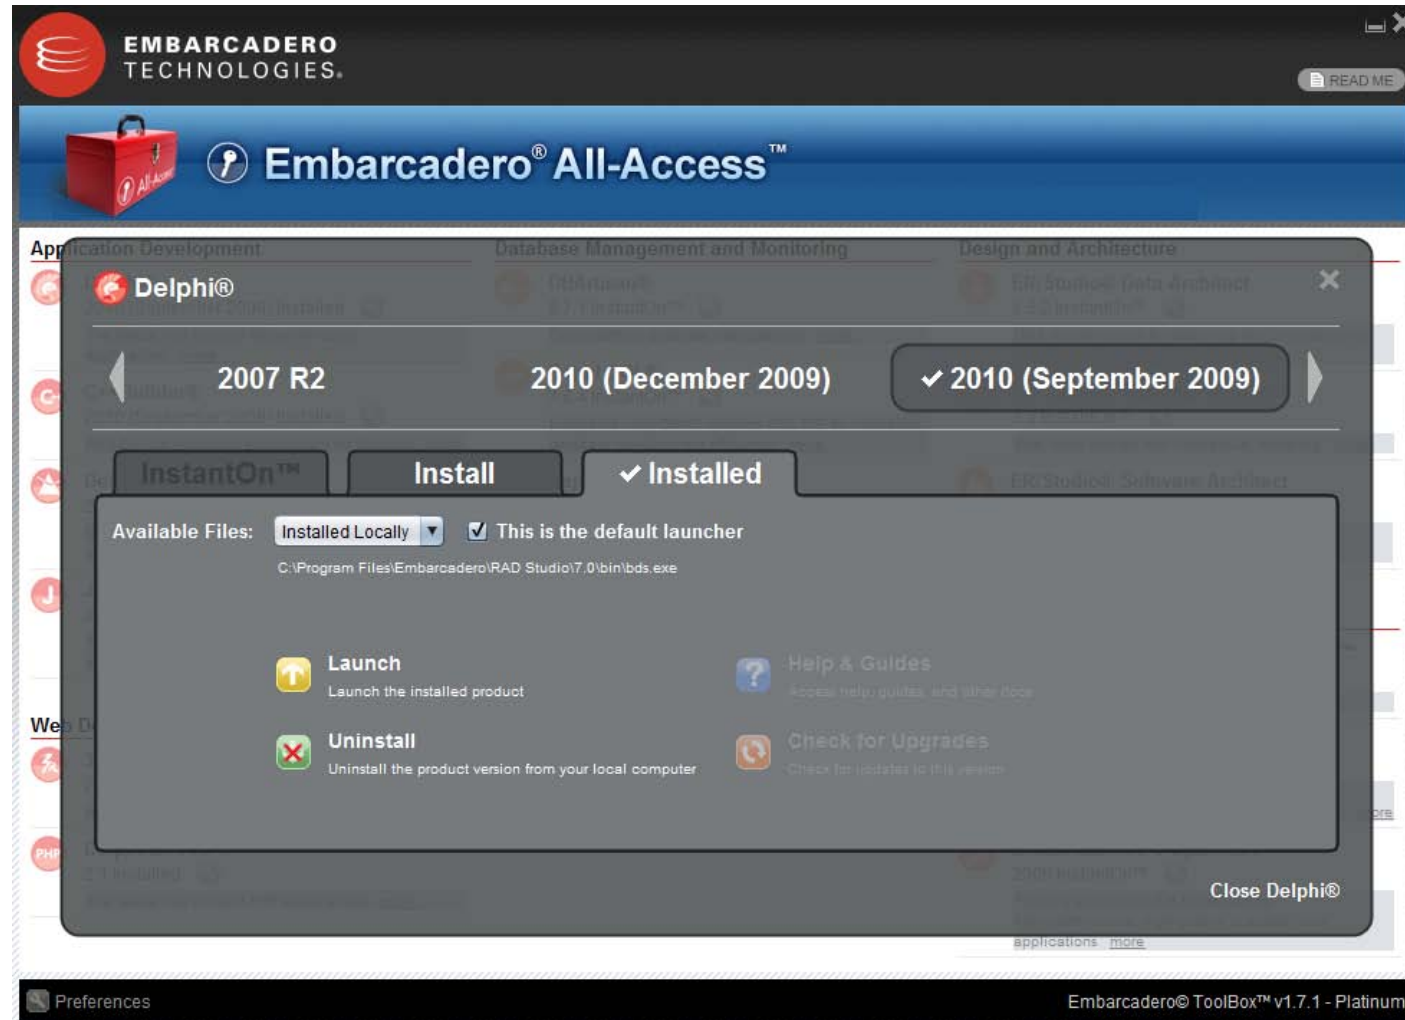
EMBARCADERO TECHNOLOGIES.

READ ME

Embarcadero® All-Access™

Application Development

Database Management and Monitoring

Design and Architecture

Delphi®

2007 R2

2010 (December 2009)

✔ 2010 (September 2009)

InstantOn™

Install

✔ Installed

Available Files: Installed Locally

This is the default launcher

C:\Program Files\Embarcadero\RAD Studio\7.0\bin\bds.exe

Launch
Launch the installed product

Help & Guides
Access help, guides, and other docs

Uninstall
Uninstall the product version from your local computer

Check for Upgrades
Check for updates to this version

Close Delphi®

applications more

Preferences

Embarcadero© ToolBox™ v1.7.1 - Platinum